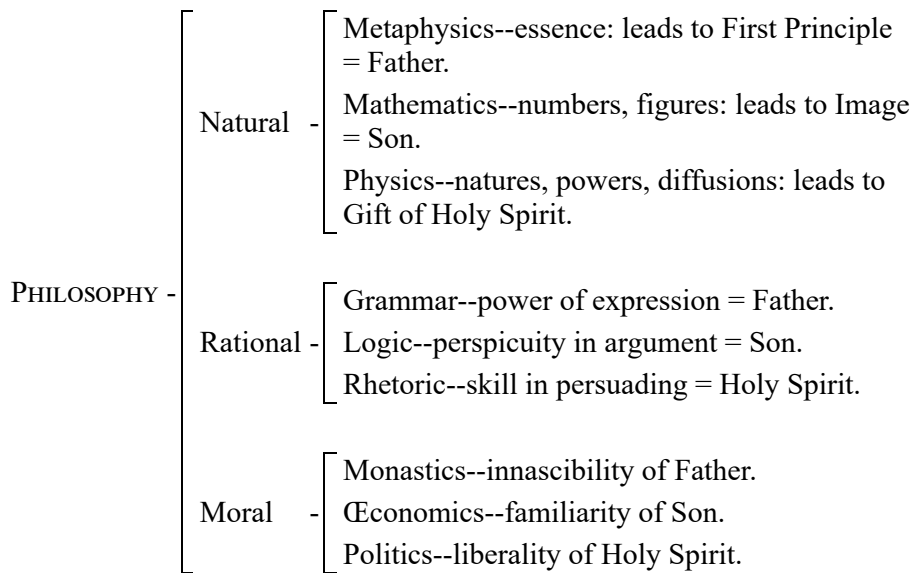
PHILOSOPHY -

Natural -
Metaphysics--essence: leads to First Principle = Father.
Mathematics--numbers, figures: leads to Image = Son.
Physics--natures, powers, diffusions: leads to Gift of Holy Spirit.

Rational -
Grammar--power of expression = Father.
Logic--perspicuity in argument = Son.
Rhetoric--skill in persuading = Holy Spirit.

Moral -
Monastics--innascibility of Father.
Œconomics--familiarity of Son.
Politics--liberality of Holy Spirit.